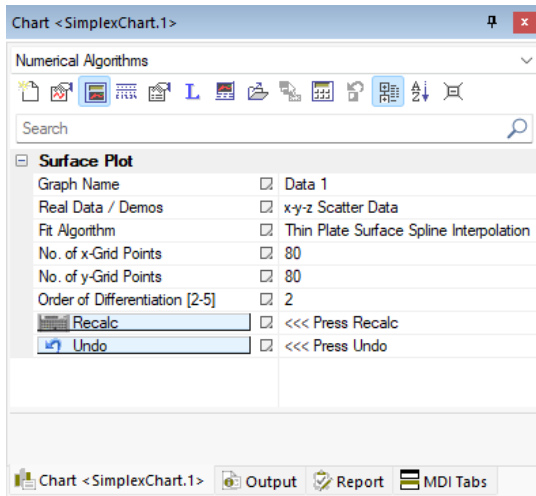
Chart <SimplexChart.1>

Numerical Algorithms

Search

Surface Plot

| | |
|---|---|
| Graph Name | Data 1 |
| Real Data / Demos | x-y-z Scatter Data |
| Fit Algorithm | Thin Plate Surface Spline Interpolation |
| No. of x-Grid Points | 80 |
| No. of y-Grid Points | 80 |
| Order of Differentiation [2-5] | 2 |
| Recalc | <<< Press Recalc |
| Undo | <<< Press Undo |

Chart <SimplexChart.1> Output Report MDI Tabs